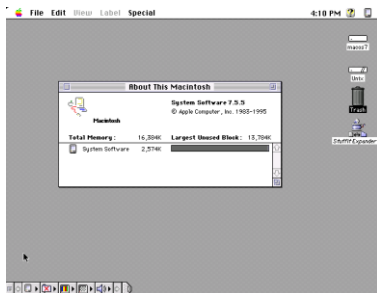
File Edit View Label Special

4:10 PM

macos7

Univ

Trash

StuffIt Expander

About This Macintosh

Macintosh

System Software 7.5.5
© Apple Computer, Inc. 1983–1995

Total Memory : 16,384K Largest Unused Block : 13,794K

System Software 2,574K